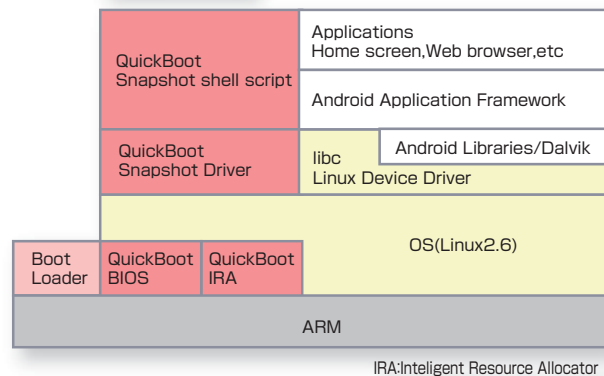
QuickBoot Snapshot shell script

Applications
Home screen,Web browser,etc

Android Application Framework

QuickBoot Snapshot Driver

libc

Android Libraries/Dalvik

Linux Device Driver

Boot Loader

QuickBoot BIOS

QuickBoot IRA

OS(Linux2.6)

ARM

IRA:Inteligent Resource Allocator